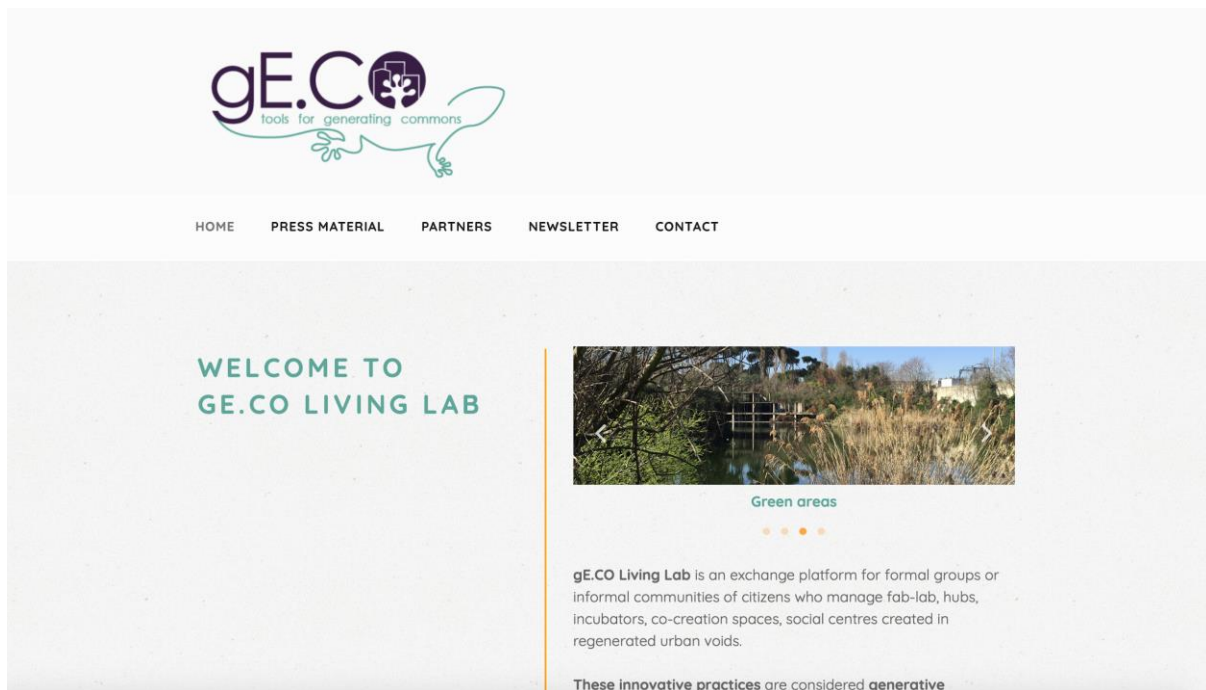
gE.CO
tools for generating commons

HOME PRESS MATERIAL PARTNERS NEWSLETTER CONTACT

WELCOME TO GE.CO LIVING LAB

Green areas

gE.CO Living Lab is an exchange platform for formal groups or informal communities of citizens who manage fab-lab, hubs, incubators, co-creation spaces, social centres created in regenerated urban voids.

These innovative practices are considered generative